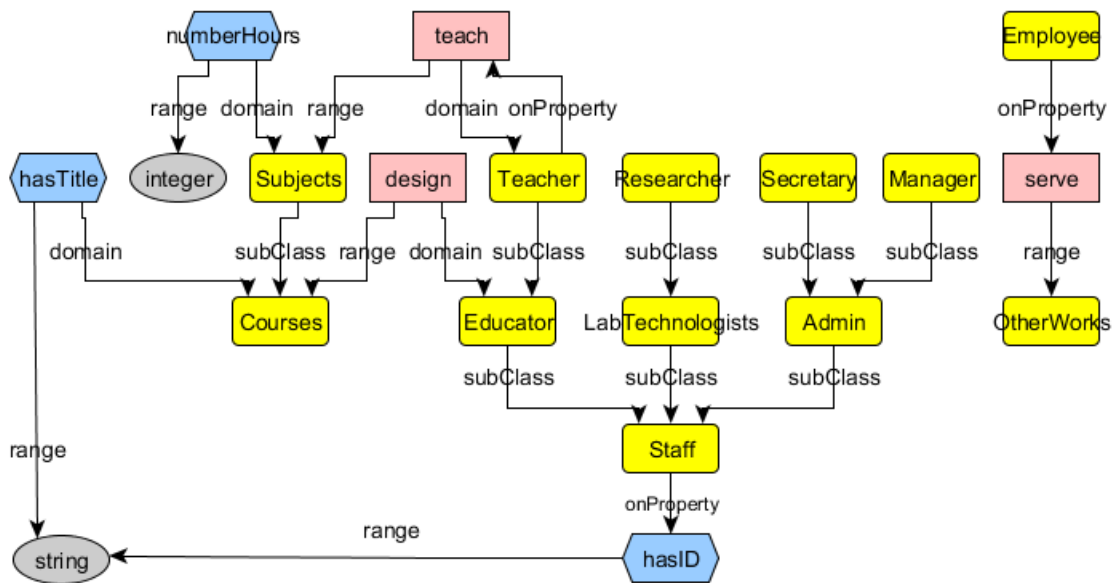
numberHours
teach
Employee
range
domain
range
domain
onProperty
onProperty
hasTitle
integer
Subjects
design
Teacher
Researcher
Secretary
Manager
serve
domain
subClass
range
domain
subClass
subClass
subClass
subClass
range
Courses
Educator
LabTechnologists
Admin
OtherWorks
subClass
subClass
subClass
range
Staff
onProperty
range
string
hasID